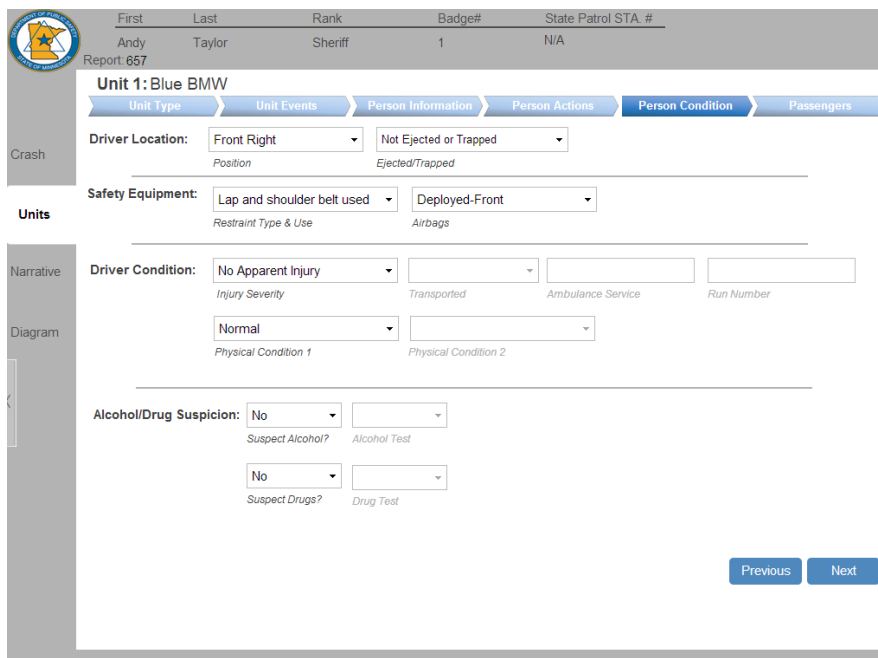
DEPARTMENT OF PUBLIC SAFETY STATE OF MINNESOTA

| First | Last | Rank | Badge# | State Patrol STA. # |
|---|---|---|---|---|
| Andy | Taylor | Sheriff | 1 | N/A |

Report: 657

Crash

Units

Narrative

Diagram

Unit 1: Blue BMW

Unit Type | Unit Events | Person Information | Person Actions | Person Condition | Passengers

Driver Location: Front Right
Position
Not Ejected or Trapped
Ejected/Trapped

Safety Equipment: Lap and shoulder belt used
Restraint Type & Use
Deployed-Front
Airbags

Driver Condition: No Apparent Injury
Injury Severity
Transported
Ambulance Service
Run Number

Normal
Physical Condition 1
Physical Condition 2

Alcohol/Drug Suspicion: No
Suspect Alcohol?
Alcohol Test

No
Suspect Drugs?
Drug Test

Previous
Next